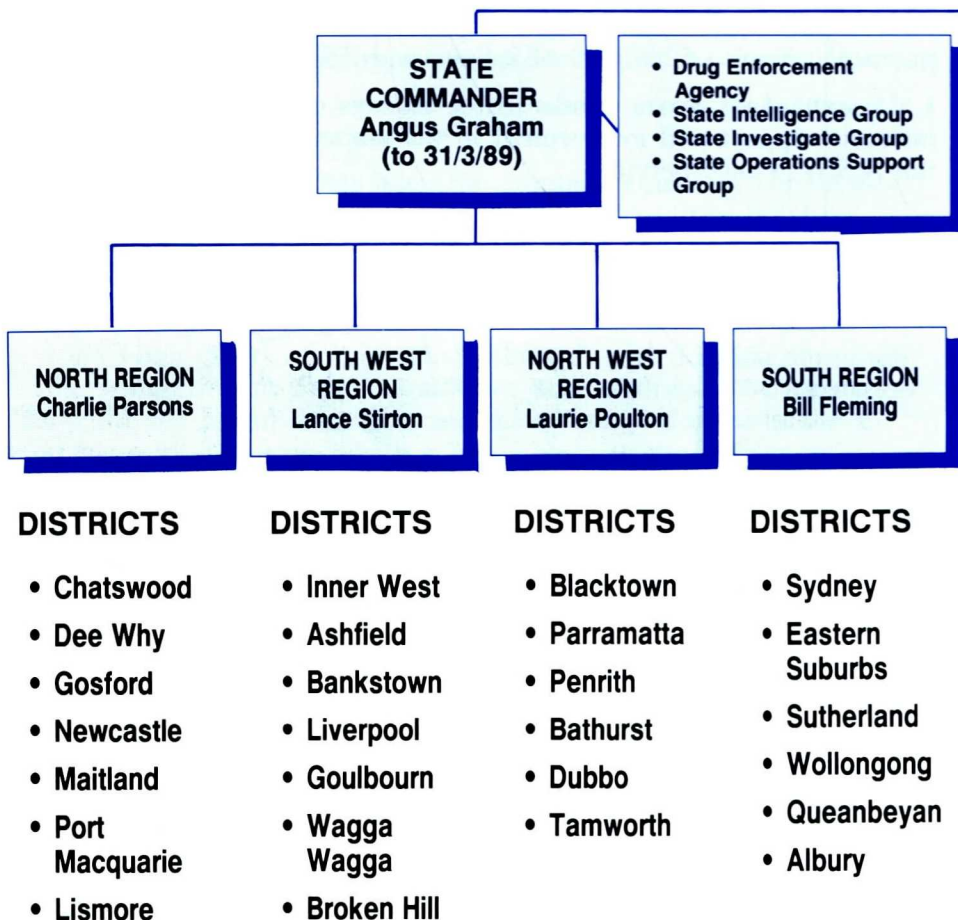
STATE COMMANDER Angus Graham (to 31/3/89)

• Drug Enforcement Agency
• State Intelligence Group
• State Investigate Group
• State Operations Support Group

NORTH REGION Charlie Parsons

SOUTH WEST REGION Lance Stirton

NORTH WEST REGION Laurie Poulton

SOUTH REGION Bill Fleming

DISTRICTS
• Chatswood
• Dee Why
• Gosford
• Newcastle
• Maitland
• Port Macquarie
• Lismore

DISTRICTS
• Inner West
• Ashfield
• Bankstown
• Liverpool
• Goulbourn
• Wagga Wagga
• Broken Hill

DISTRICTS
• Blacktown
• Parramatta
• Penrith
• Bathurst
• Dubbo
• Tamworth

DISTRICTS
• Sydney
• Eastern Suburbs
• Sutherland
• Wollongong
• Queanbeyan
• Albury